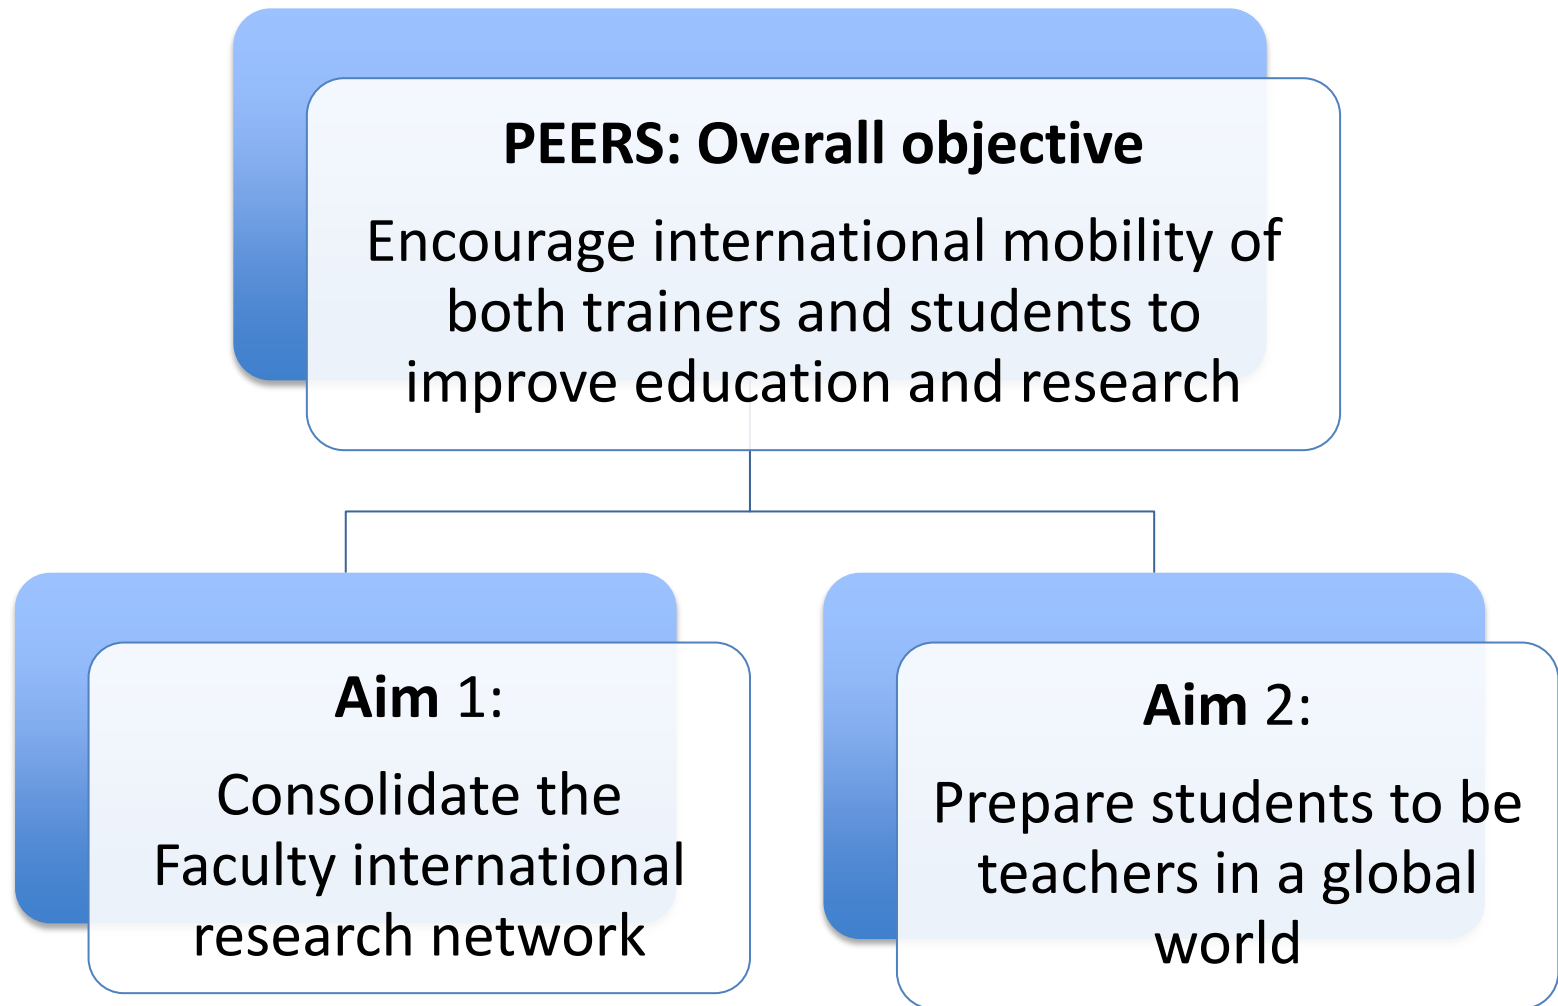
PEERS: Overall objective

Encourage international mobility of both trainers and students to improve education and research

Aim 1:

Consolidate the Faculty international research network

Aim 2:

Prepare students to be teachers in a global world